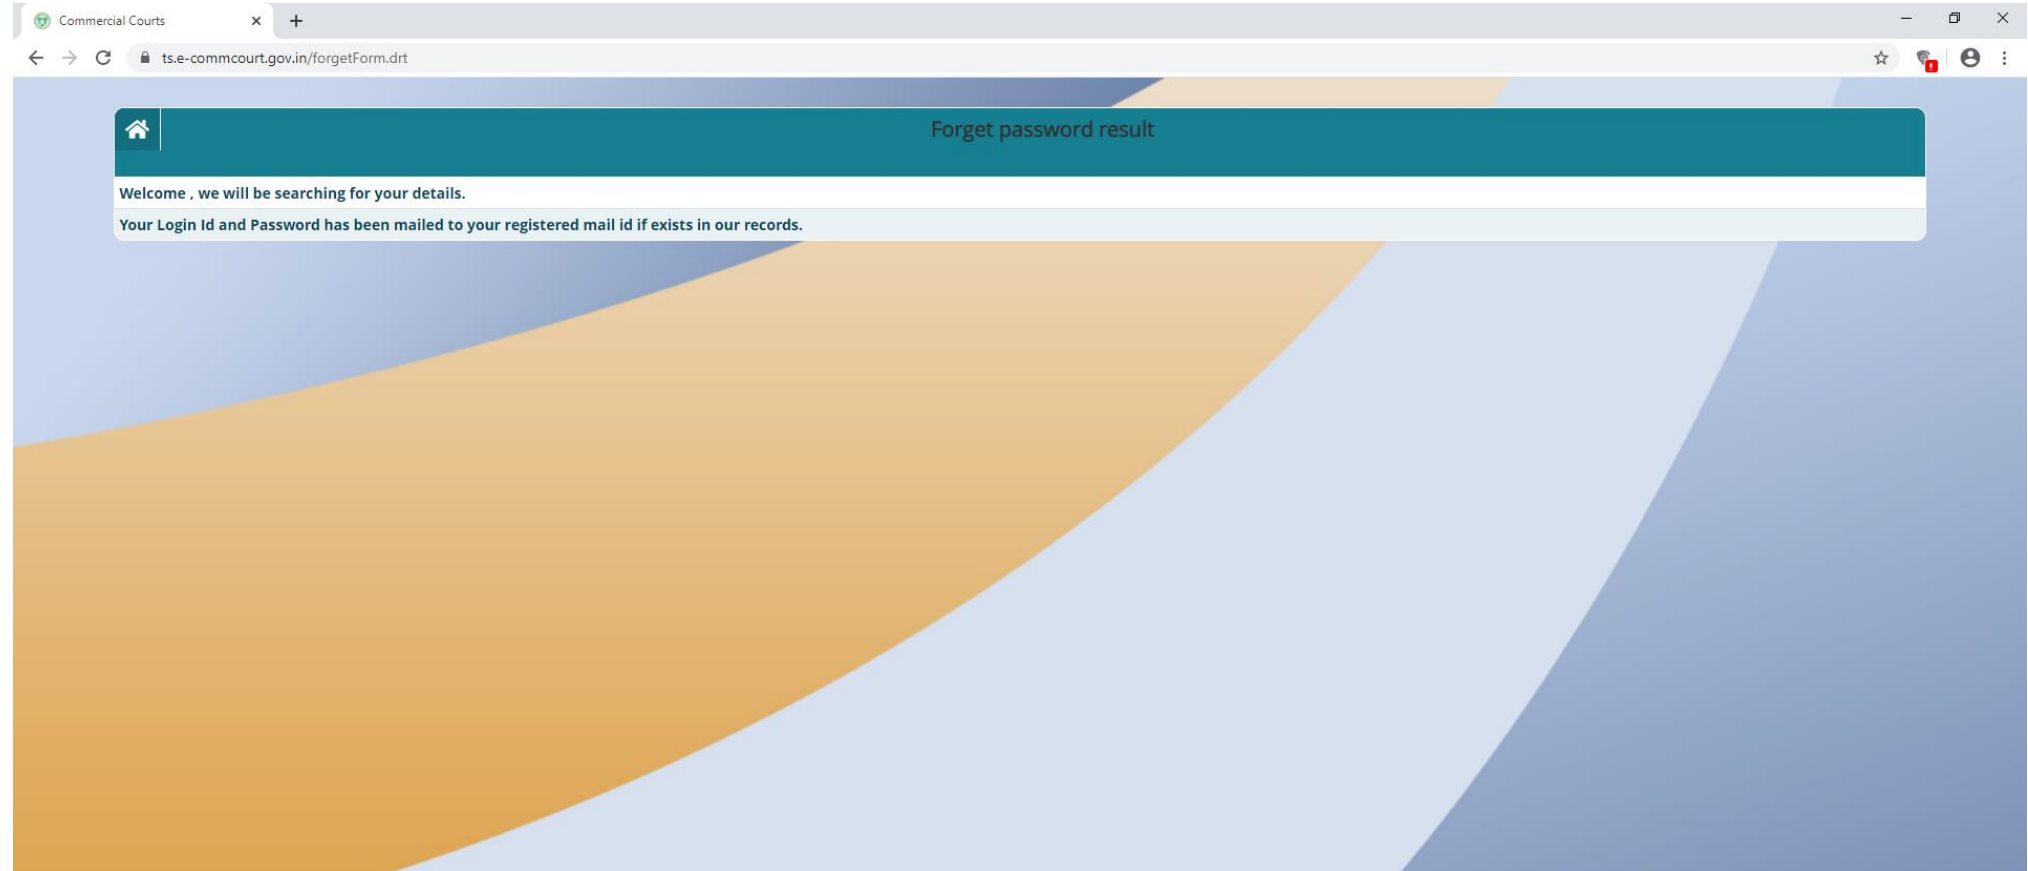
Commercial Courts

ts.e-commcourt.gov.in/forgetForm.drt

Forget password result

Welcome , we will be searching for your details.

Your Login Id and Password has been mailed to your registered mail id if exists in our records.